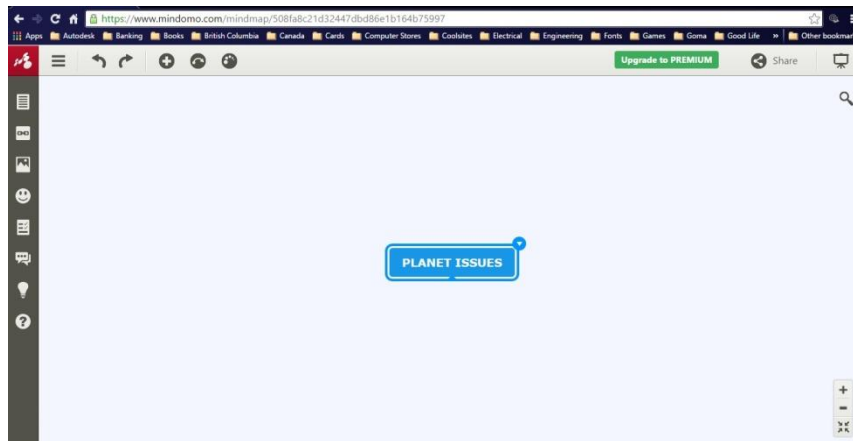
https://www.mindomo.com/mindmap/508fa8c21d32447dbd86e1b164b75997

Apps Autodesk Banking Books British Columbia Canada Cards Computer Stores Coolsites Electrical Engineering Fonts Games Goma Good Life » Other bookmar

Upgrade to PREMIUM

Share

PLANET ISSUES

+

−